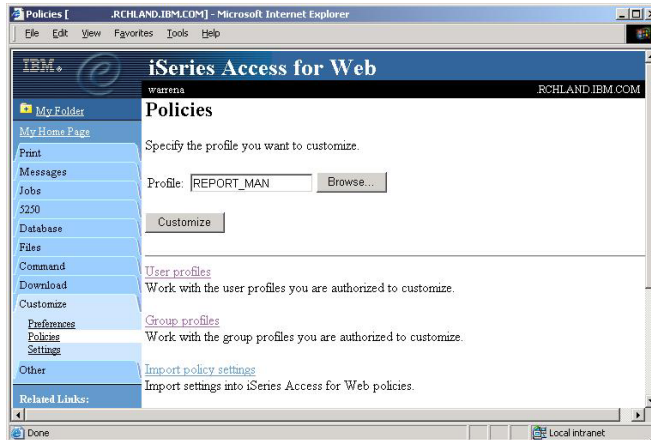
Policies [ .RCHLAND.IBM.COM] - Microsoft Internet Explorer

File Edit View Favorites Tools Help

IBM.

iSeries Access for Web

warrena

.RCHLAND.IBM.COM

My Folder

My Home Page

Print

Messages

Jobs

5250

Database

Files

Command

Download

Customize

Preferences

Policies

Settings

Other

Related Links:

Policies

Specify the profile you want to customize.

Profile: REPORT_MAN Browse...

Customize

User profiles

Work with the user profiles you are authorized to customize.

Group profiles

Work with the group profiles you are authorized to customize.

Import policy settings

Import settings into iSeries Access for Web policies.

Done

Local intranet